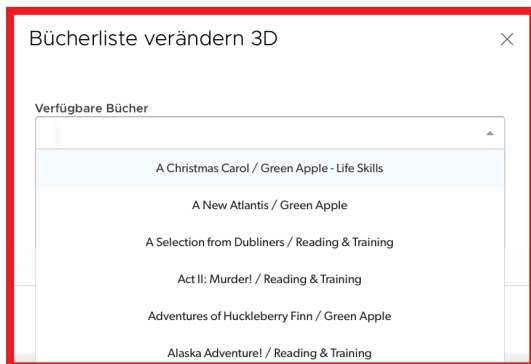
Bücherliste verändern 3D

×

Verfügbare Bücher

A Christmas Carol / Green Apple - Life Skills

A New Atlantis / Green Apple

A Selection from Dubliners / Reading & Training

Act II: Murder! / Reading & Training

Adventures of Huckleberry Finn / Green Apple

Alaska Adventure! / Reading & Training